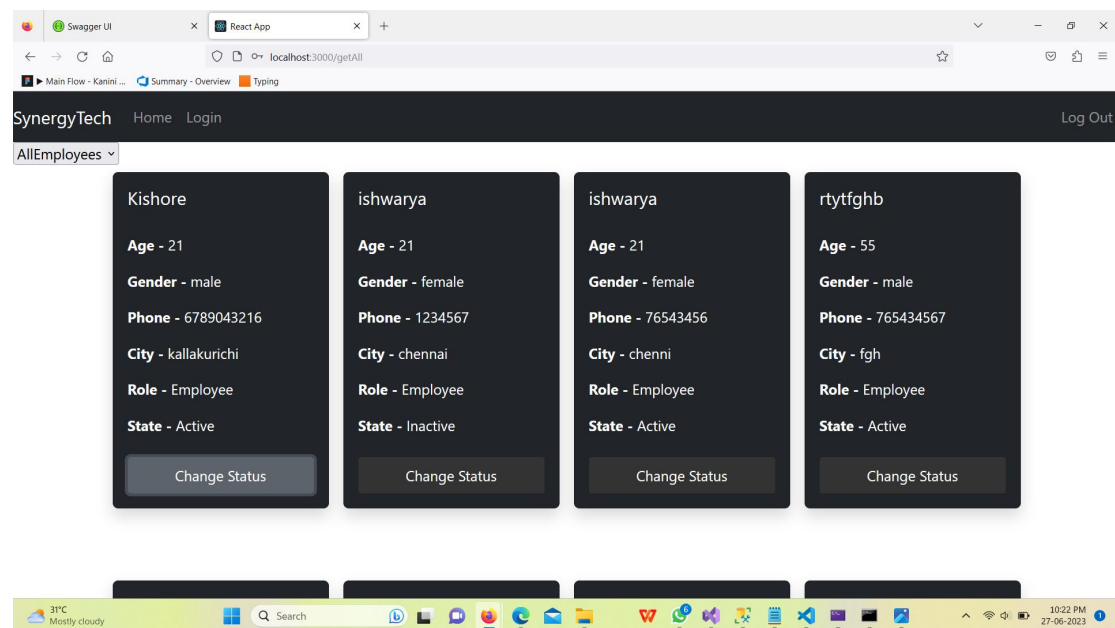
Swagger UI
React App
localhost:3000/getAll
▶ Main Flow - Kanini ...
Summary - Overview
Typing

SynergyTech Home Login
Log Out

AllEmployees

Kishore
**Age -** 21
**Gender -** male
**Phone -** 6789043216
**City -** kallakurichi
**Role -** Employee
**State -** Active
Change Status

ishwarya
**Age -** 21
**Gender -** female
**Phone -** 1234567
**City -** chennai
**Role -** Employee
**State -** Inactive
Change Status

ishwarya
**Age -** 21
**Gender -** female
**Phone -** 76543456
**City -** chenni
**Role -** Employee
**State -** Active
Change Status

rtytfghb
**Age -** 55
**Gender -** male
**Phone -** 765434567
**City -** fgh
**Role -** Employee
**State -** Active
Change Status

31°C
Mostly cloudy
Search
10:22 PM
27-06-2023